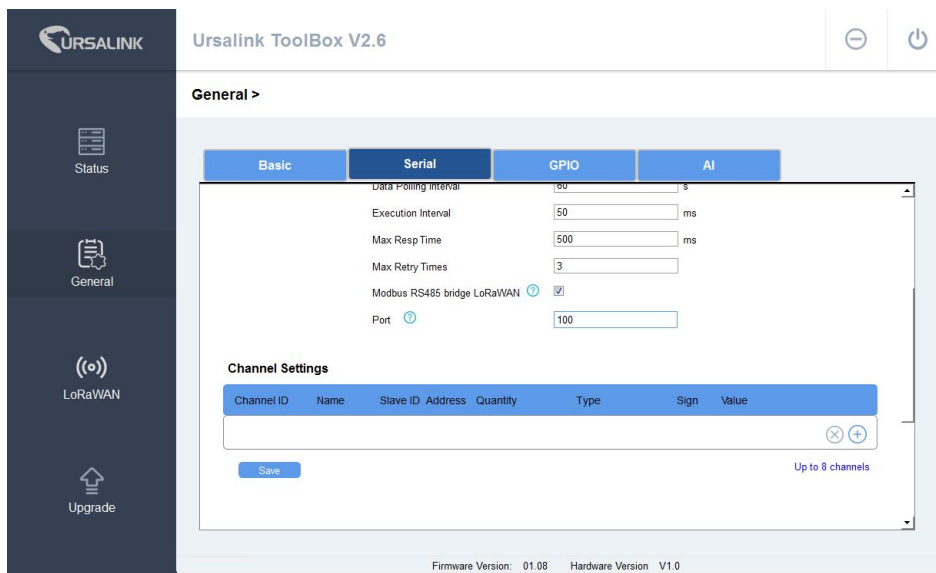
URSALINK

Ursalink ToolBox V2.6

Status

General

LoRaWAN

Upgrade

General >

Basic | Serial | GPIO | AI

Data Polling Interval 60 s

Execution Interval 50 ms

Max Resp Time 500 ms

Max Retry Times 3

Modbus RS485 bridge LoRaWAN

Port 100

Channel Settings

| Channel ID | Name | Slave ID | Address | Quantity | Type | Sign | Value |
|---|---|---|---|---|---|---|---|
| | | | | | | | |

Save

Up to 8 channels

Firmware Version: 01.08 Hardware Version V1.0